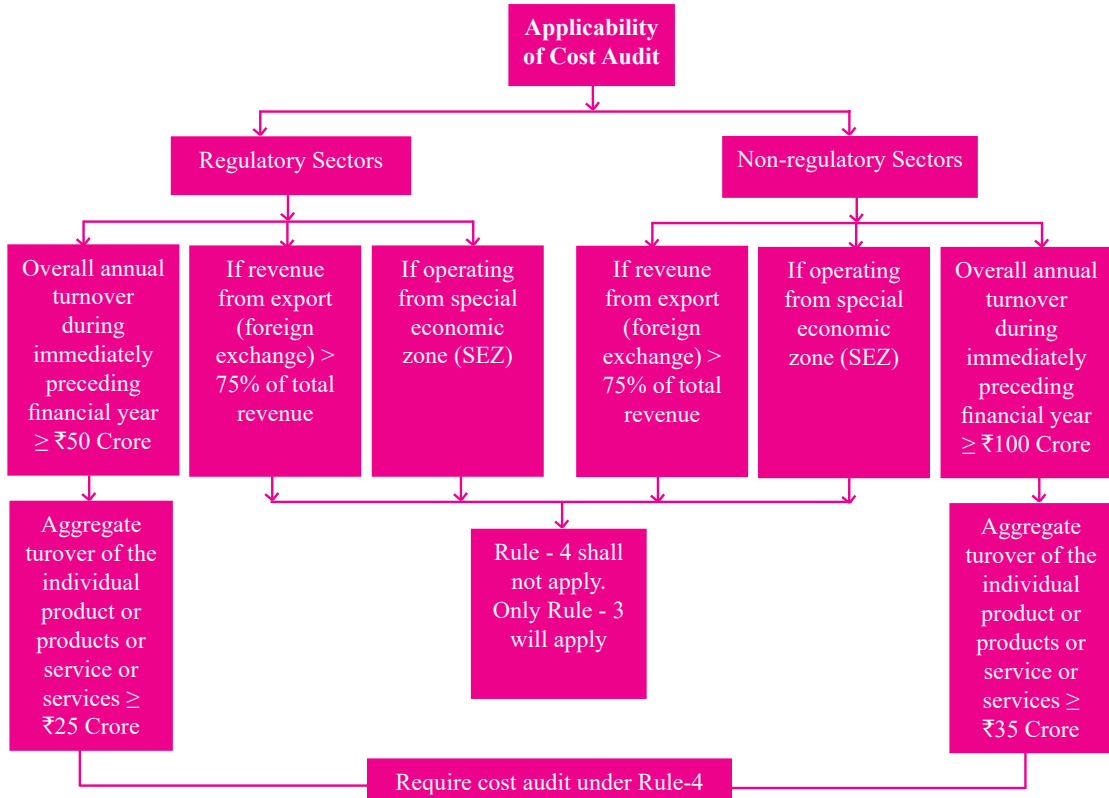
Applicability of Cost Audit

Regulatory Sectors

Non-regulatory Sectors

Overall annual turnover during immediately preceding financial year ≥ ₹50 Crore

If revenue from export (foreign exchange) > 75% of total revenue

If operating from special economic zone (SEZ)

If reveune from export (foreign exchange) > 75% of total revenue

If operating from special economic zone (SEZ)

Overall annual turnover during immediately preceding financial year ≥ ₹100 Crore

Aggregate turover of the individual product or products or service or services ≥ ₹25 Crore

Rule - 4 shall not apply. Only Rule - 3 will apply

Aggregate turover of the individual product or products or service or services ≥ ₹35 Crore

Require cost audit under Rule-4